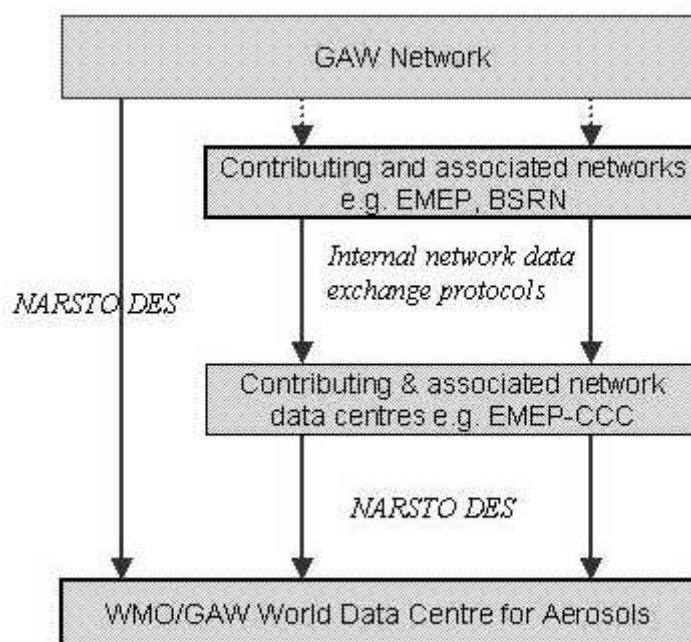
GAW Network

Contributing and associated networks e.g. EMEP, BSRN

Internal network data exchange protocols

NARSTO DES

Contributing & associated network data centres e.g. EMEP-CCC

NARSTO DES

WMO/GAW World Data Centre for Aerosols